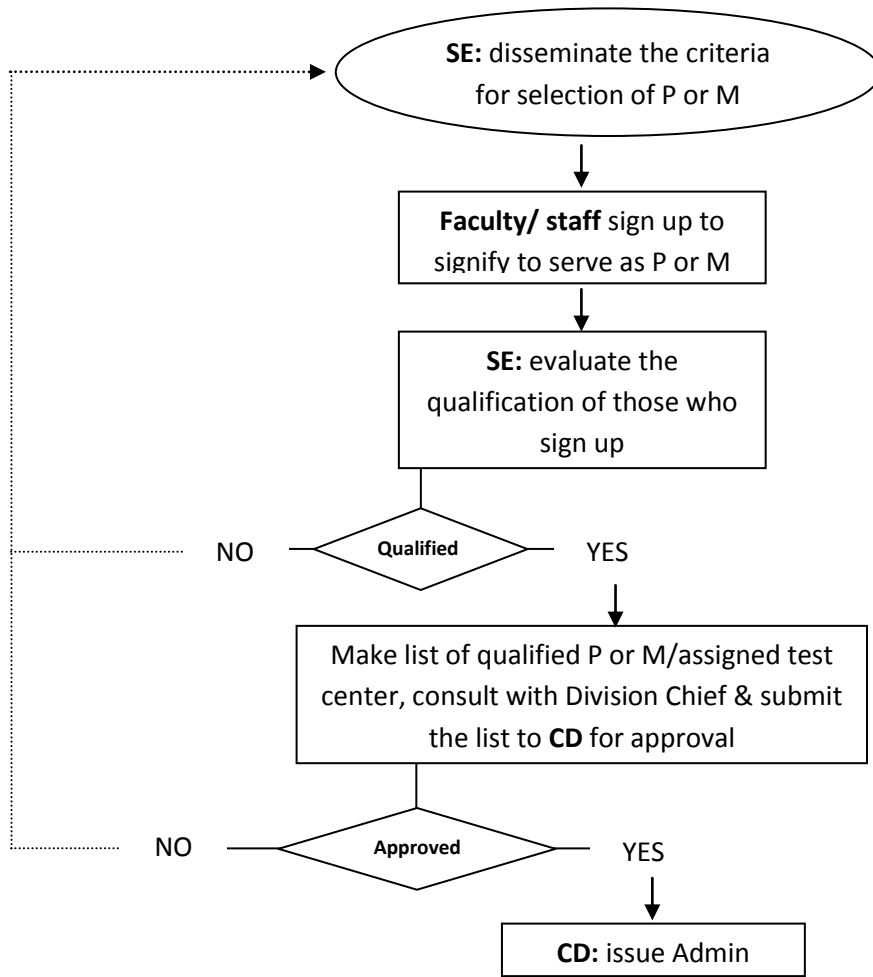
**SE:** disseminate the criteria for selection of P or M

**Faculty/ staff** sign up to signify to serve as P or M

**SE:** evaluate the qualification of those who sign up

NO

**Qualified**

YES

Make list of qualified P or M/assigned test center, consult with Division Chief & submit the list to **CD** for approval

NO

**Approved**

YES

**CD:** issue Admin